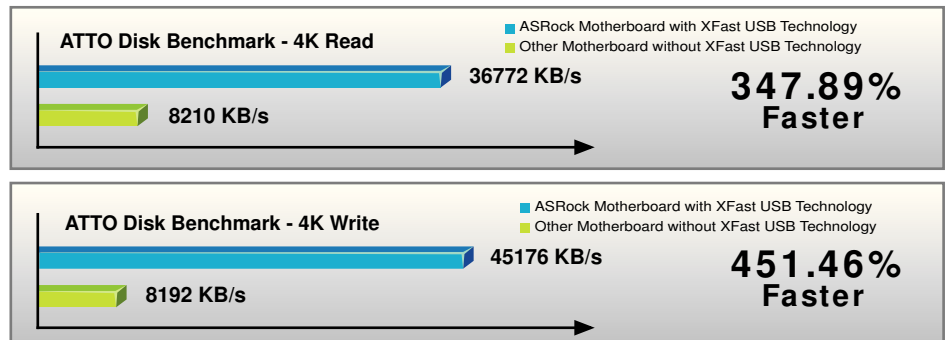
ATTO Disk Benchmark - 4K Read

ASRock Motherboard with XFast USB Technology
Other Motherboard without XFast USB Technology

36772 KB/s

8210 KB/s

347.89%
Faster

ATTO Disk Benchmark - 4K Write

ASRock Motherboard with XFast USB Technology
Other Motherboard without XFast USB Technology

45176 KB/s

8192 KB/s

451.46%
Faster